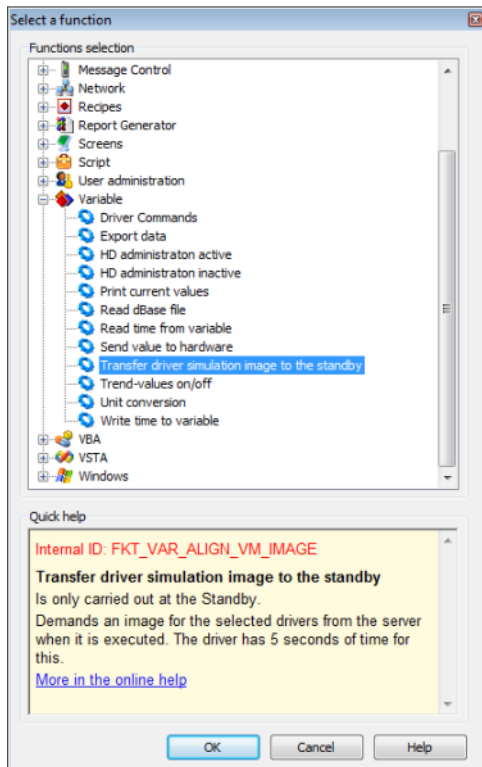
Select a function

Functions selection

Message Control
Network
Recipes
Report Generator
Screens
Script
User administration
Variable
Driver Commands
Export data
HD administraton active
HD administraton inactive
Print current values
Read dBase file
Read time from variable
Send value to hardware
Transfer driver simulation image to the standby
Trend-values on/off
Unit conversion
Write time to variable
VBA
VSTA
Windows

Quick help

Internal ID: FKT_VAR_ALIGN_VM_IMAGE

Transfer driver simulation image to the standby

Is only carried out at the Standby.

Demands an image for the selected drivers from the server when it is executed. The driver has 5 seconds of time for this.

More in the online help

OK
Cancel
Help